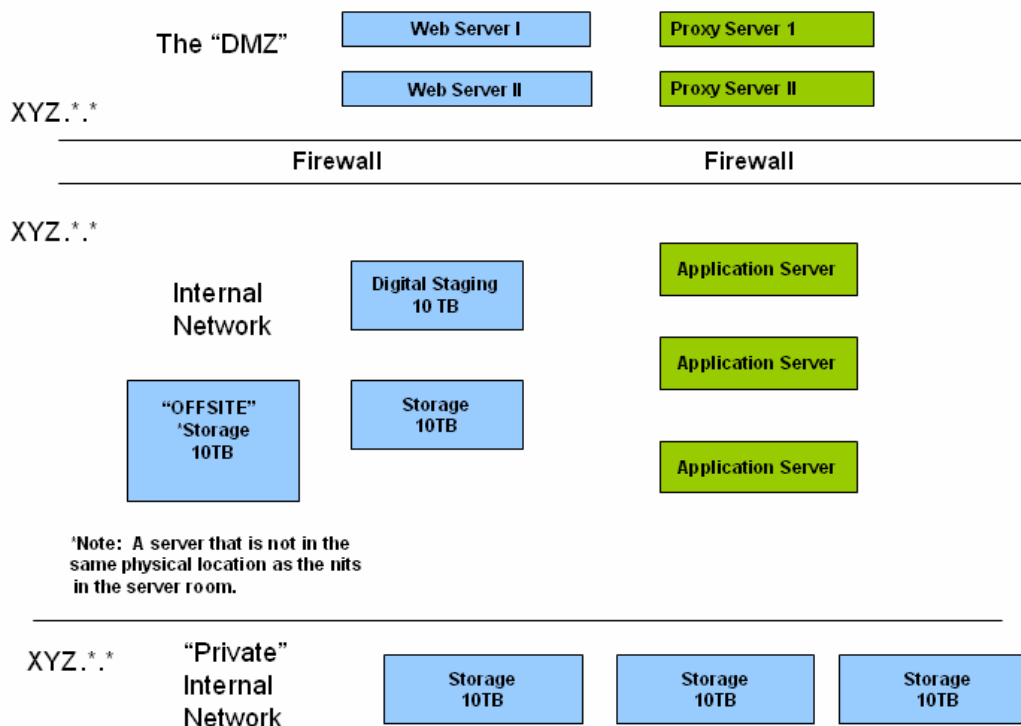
The “DMZ”

Web Server I

Proxy Server 1

Web Server II

Proxy Server II

XYZ.*.*

Firewall

Firewall

XYZ.*.*

Internal Network

Digital Staging 10 TB

Application Server

Application Server

“OFFSITE” *Storage 10TB

Storage 10TB

Application Server

*Note: A server that is not in the same physical location as the nits in the server room.

XYZ.*.*

“Private” Internal Network

Storage 10TB

Storage 10TB

Storage 10TB